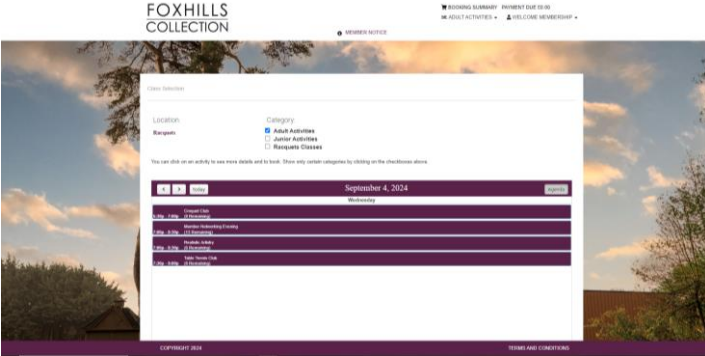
FOXHILLS
COLLECTION

BOOKING SUMMARY PAYMENT DUE £0.00
ADULT ACTIVITIES ▾ WELCOME MEMBERSHIP ▾

MEMBER NOTICE

Class Selection

Location
Racquets

Category
Adult Activities
Junior Activities
Racquets Classes

You can click on an activity to see more details and to book. Show only certain categories by clicking on the checkboxes above.

today

September 4, 2024

Agenda

Wednesday

Croquet Club
6:00p - 7:00p (8 Remaining)

Member Networking Evening
7:00p - 8:00p (11 Remaining)

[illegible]
7:00p - 8:00p (8 Remaining)

Table Tennis Club
7:00p - 8:00p (8 Remaining)

COPYRIGHT 2024

TERMS AND CONDITIONS